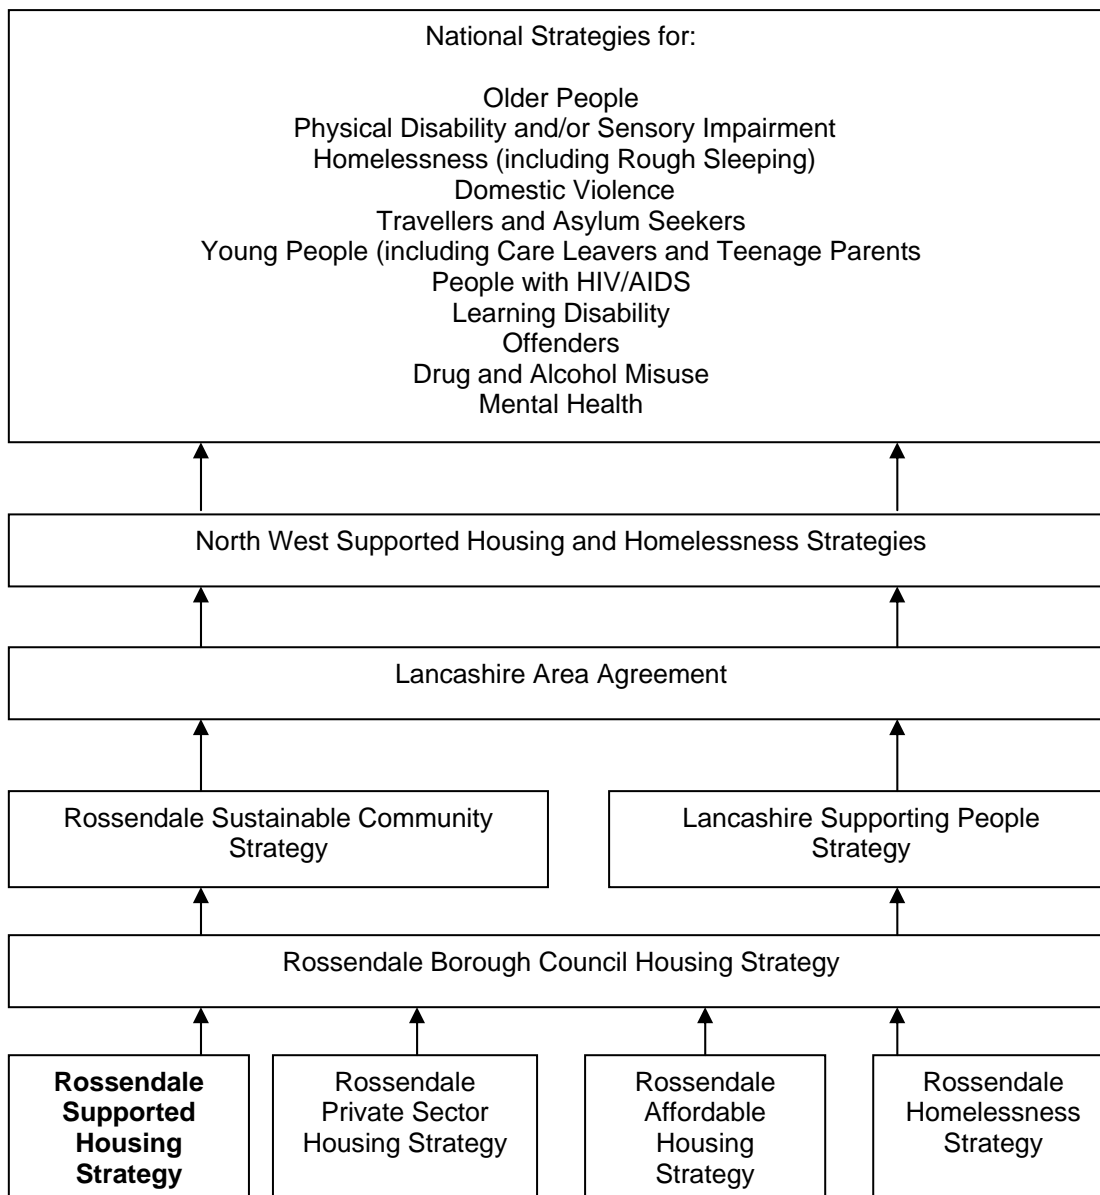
National Strategies for:

Older People
Physical Disability and/or Sensory Impairment
Homelessness (including Rough Sleeping)
Domestic Violence
Travellers and Asylum Seekers
Young People (including Care Leavers and Teenage Parents
People with HIV/AIDS
Learning Disability
Offenders
Drug and Alcohol Misuse
Mental Health

North West Supported Housing and Homelessness Strategies

Lancashire Area Agreement

Rossendale Sustainable Community Strategy

Lancashire Supporting People Strategy

Rossendale Borough Council Housing Strategy

**Rossendale Supported Housing Strategy**

Rossendale Private Sector Housing Strategy

Rossendale Affordable Housing Strategy

Rossendale Homelessness Strategy